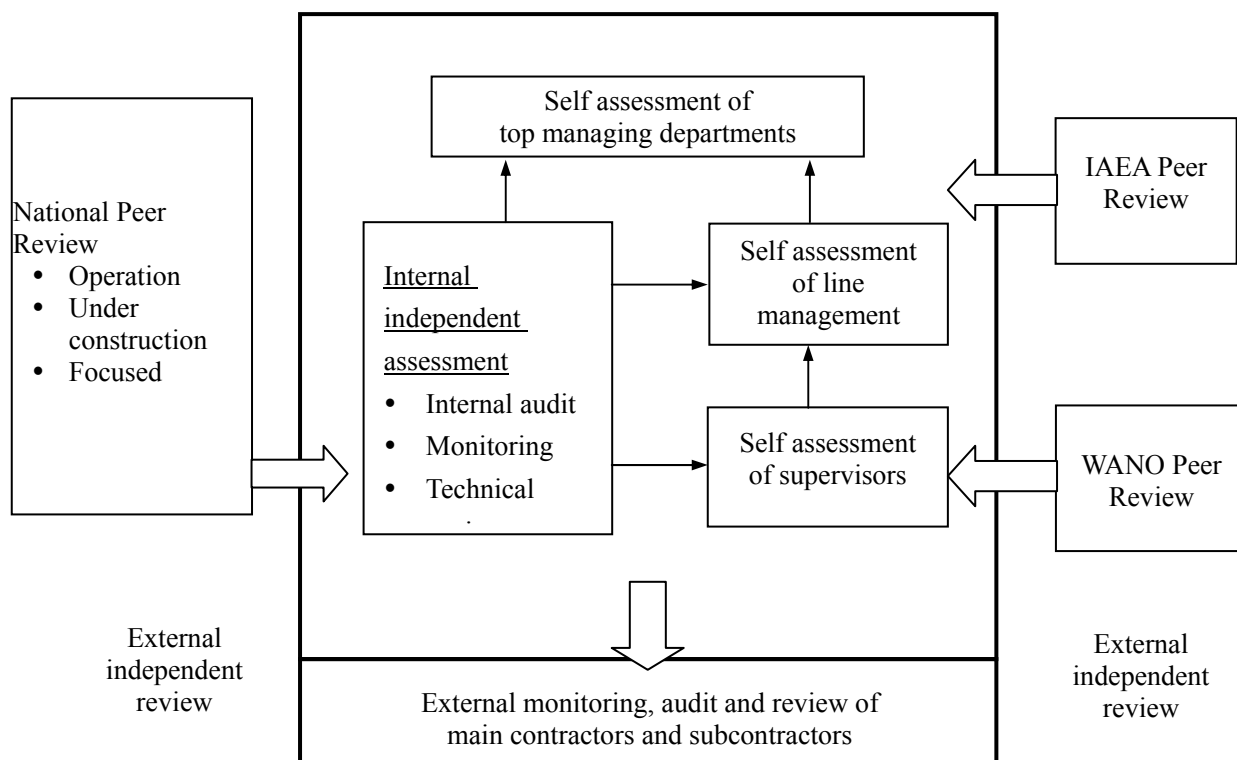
Self assessment of top managing departments

National Peer Review
• Operation
• Under construction
• Focused

Internal independent assessment
• Internal audit
• Monitoring
• Technical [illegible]

Self assessment of line management

Self assessment of supervisors

IAEA Peer Review

WANO Peer Review

External independent review

External independent review

External monitoring, audit and review of main contractors and subcontractors